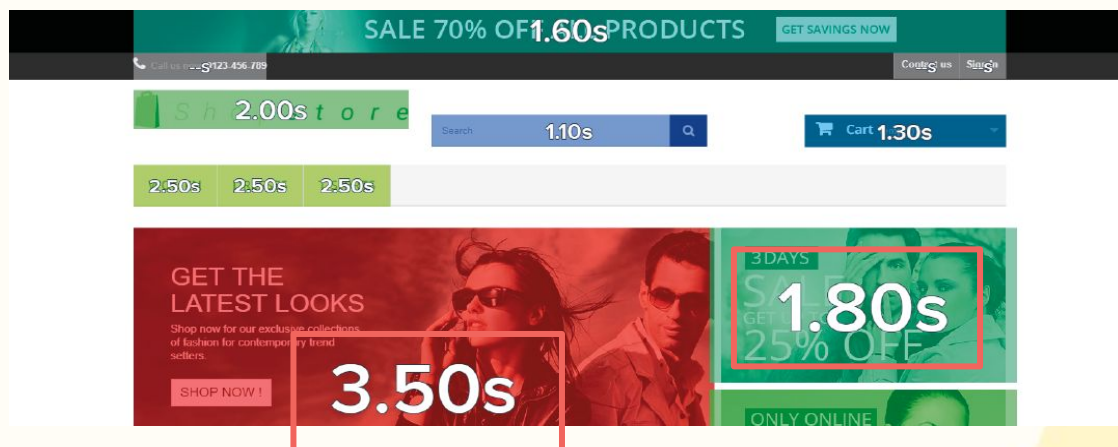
SALE 70% OF 1.60s PRODUCTS GET SAVINGS NOW

Call us now: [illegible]123-456-789 Contact us Sign in

Sh 2.00s t o r e

Search 1.10s

Cart 1.30s

2.50s 2.50s 2.50s

GET THE LATEST LOOKS

Shop now for our exclusive collections of fashion for contemporary trend setters.

SHOP NOW !

3.50s

3 DAYS SALE GET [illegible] 25% OFF

1.80s

ONLY ONLINE